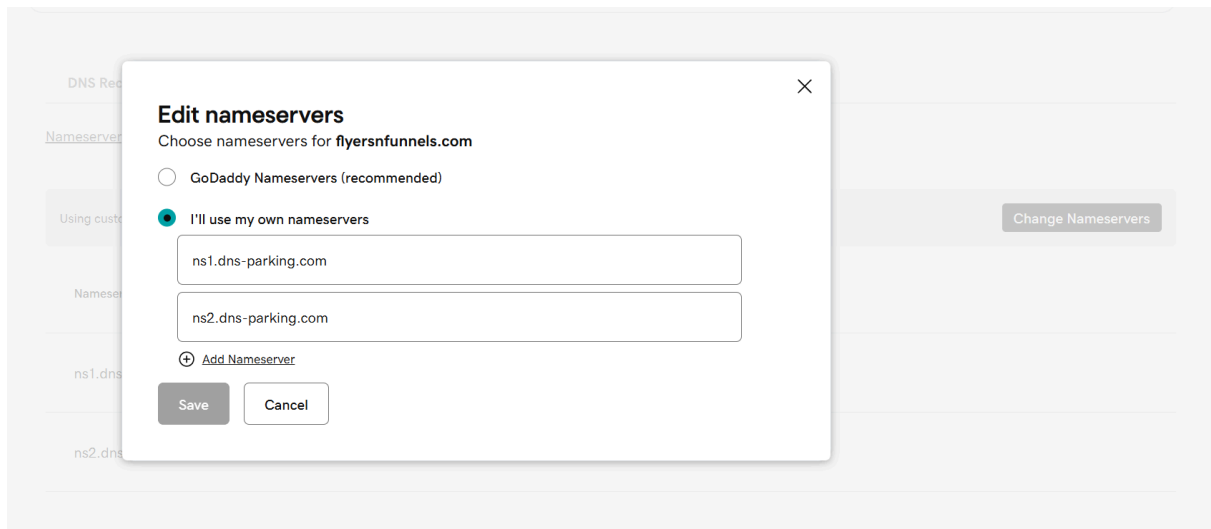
DNS Rec

Nameserver

Using custo

Change Nameservers

Namese

ns1.dns

ns2.dns

Edit nameservers

Choose nameservers for **flyersnfunnels.com**

GoDaddy Nameservers (recommended)

I'll use my own nameservers

ns1.dns-parking.com

ns2.dns-parking.com

Add Nameserver

Save

Cancel